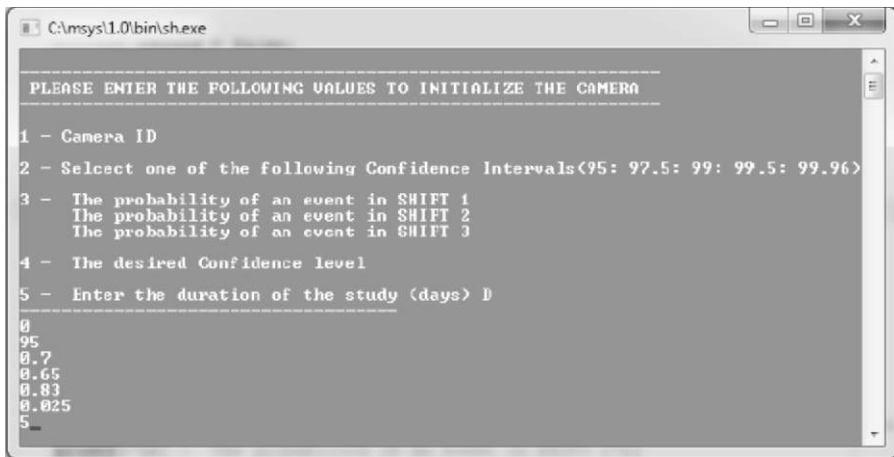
C:\msys\1.0\bin\sh.exe

PLEASE ENTER THE FOLLOWING VALUES TO INITIALIZE THE CAMERA

1 - Camera ID

2 - Selcect one of the following Confidence Intervals(95: 97.5: 99: 99.5: 99.96)

3 - The probability of an event in SHIFT 1
The probability of an event in SHIFT 2
The probability of an event in SHIFT 3

4 - The desired Confidence level

5 - Enter the duration of the study (days) D

0
95
0.7
0.65
0.83
0.025
5_